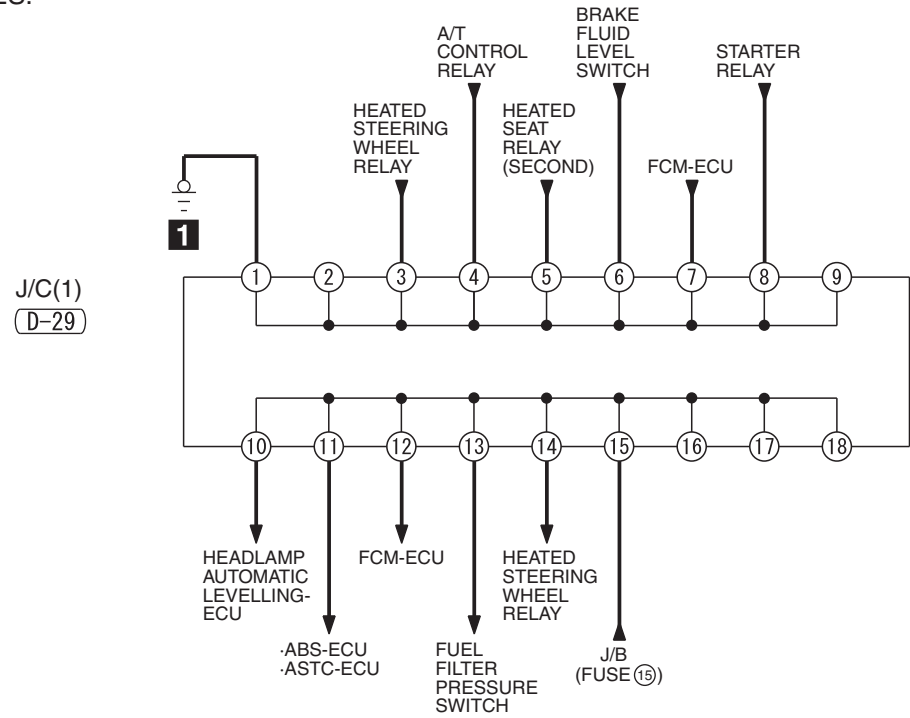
ES.

A/T CONTROL RELAY

BRAKE FLUID LEVEL SWITCH

STARTER RELAY

HEATED STEERING WHEEL RELAY

HEATED SEAT RELAY (SECOND)

FCM-ECU

1

J/C(1)
D-29

1 2 3 4 5 6 7 8 9

10 11 12 13 14 15 16 17 18

HEADLAMP AUTOMATIC LEVELLING-ECU

FCM-ECU

HEATED STEERING WHEEL RELAY

·ABS-ECU
·ASTC-ECU

FUEL FILTER PRESSURE SWITCH

J/B (FUSE ⑮)